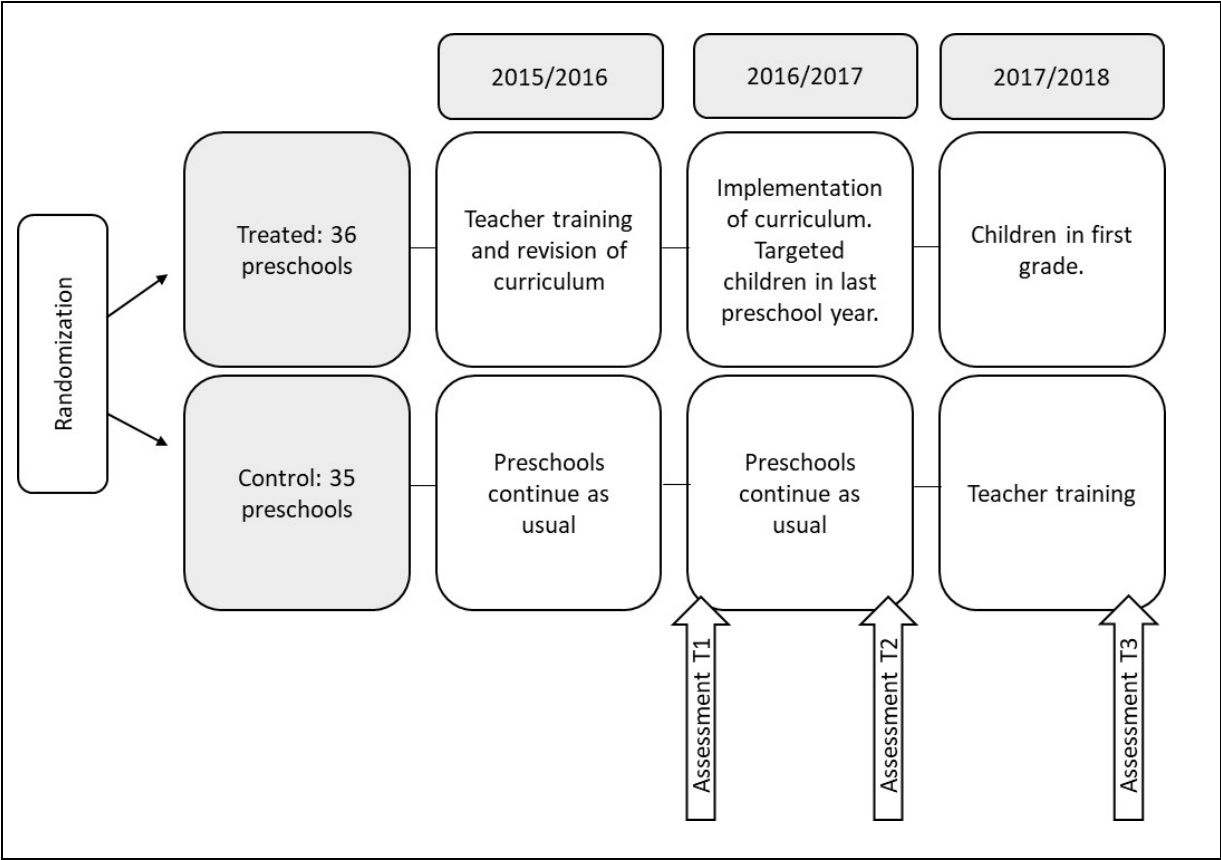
2015/2016

2016/2017

2017/2018

Randomization

Treated: 36 preschools

Teacher training and revision of curriculum

Implementation of curriculum. Targeted children in last preschool year.

Children in first grade.

Control: 35 preschools

Preschools continue as usual

Preschools continue as usual

Teacher training

Assessment T1

Assessment T2

Assessment T3